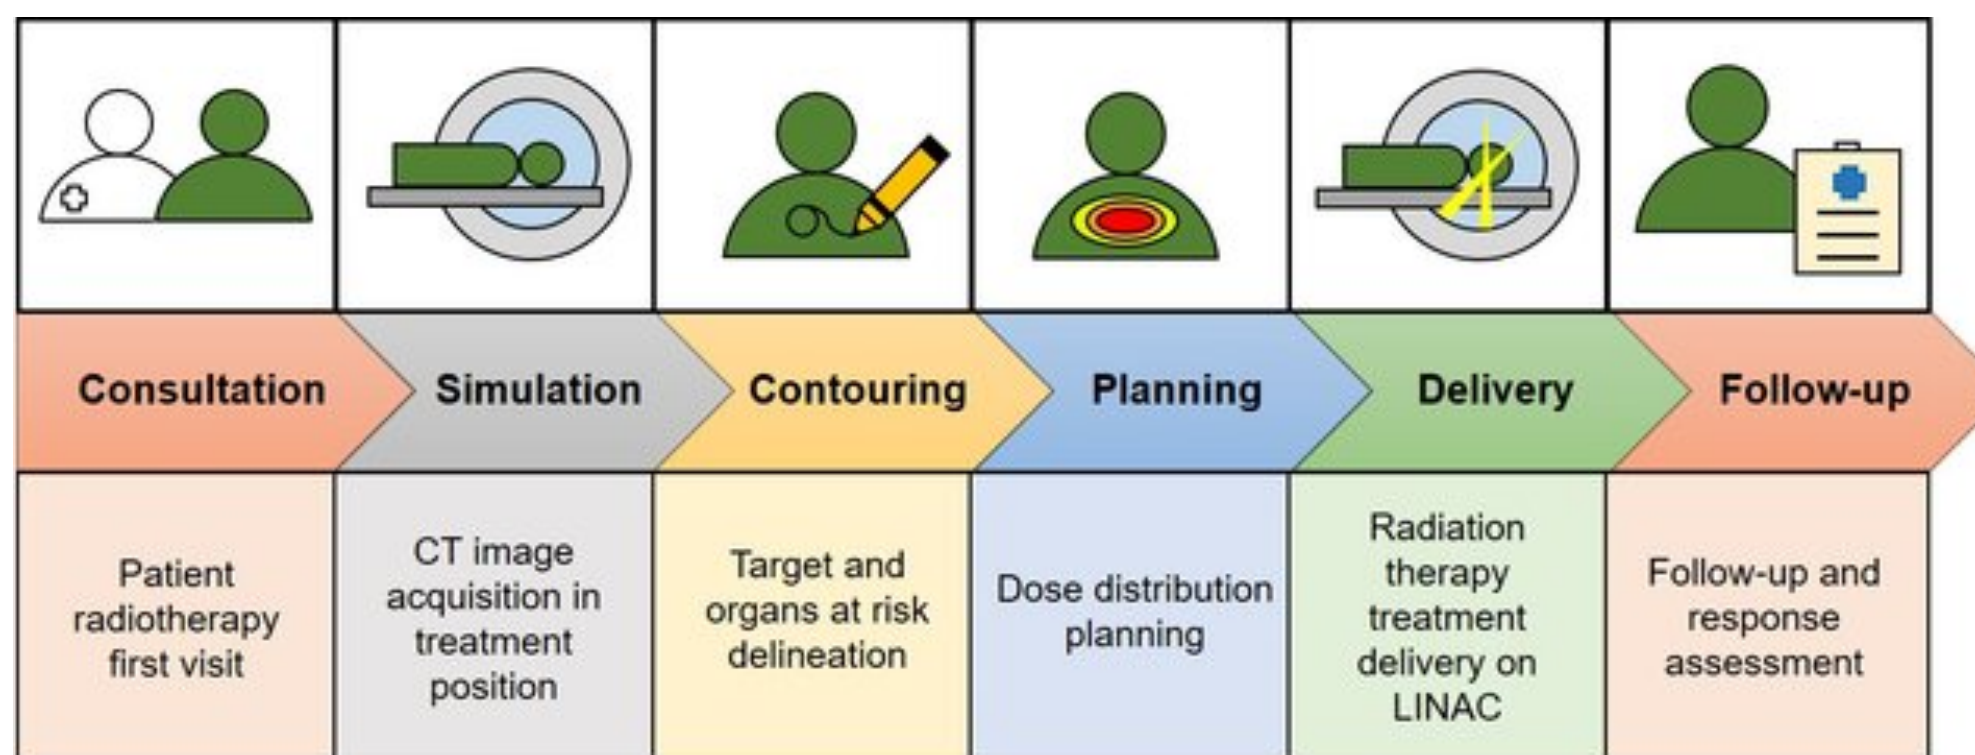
| Consultation | Simulation | Contouring | Planning | Delivery | Follow-up |
|---|---|---|---|---|---|
| Patient radiotherapy first visit | CT image acquisition in treatment position | Target and organs at risk delineation | Dose distribution planning | Radiation therapy treatment delivery on LINAC | Follow-up and response assessment |